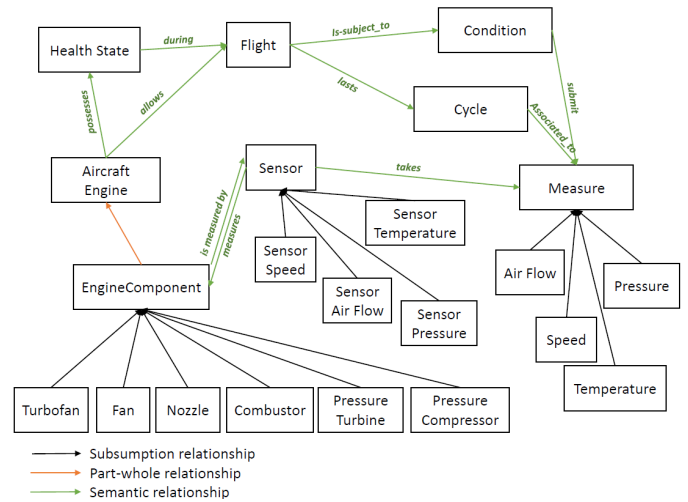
Health State
during
Flight
Is-subject_to
Condition
lasts
Cycle
submit
Associated_to
possesses
allows
Aircraft Engine
Sensor
takes
Measure
is measured by
measures
Sensor Temperature
Sensor Speed
Sensor Air Flow
Sensor Pressure
EngineComponent
Air Flow
Pressure
Speed
Temperature
Turbofan
Fan
Nozzle
Combustor
Pressure Turbine
Pressure Compressor

Subsumption relationship
Part-whole relationship
Semantic relationship